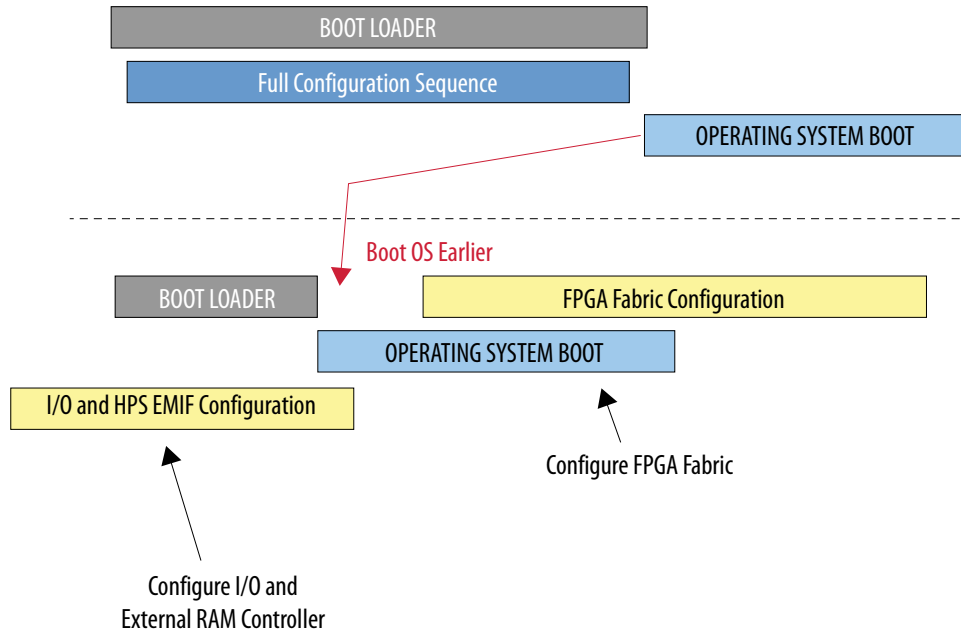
BOOT LOADER

Full Configuration Sequence

OPERATING SYSTEM BOOT

Boot OS Earlier

BOOT LOADER

FPGA Fabric Configuration

OPERATING SYSTEM BOOT

I/O and HPS EMIF Configuration

Configure FPGA Fabric

Configure I/O and External RAM Controller